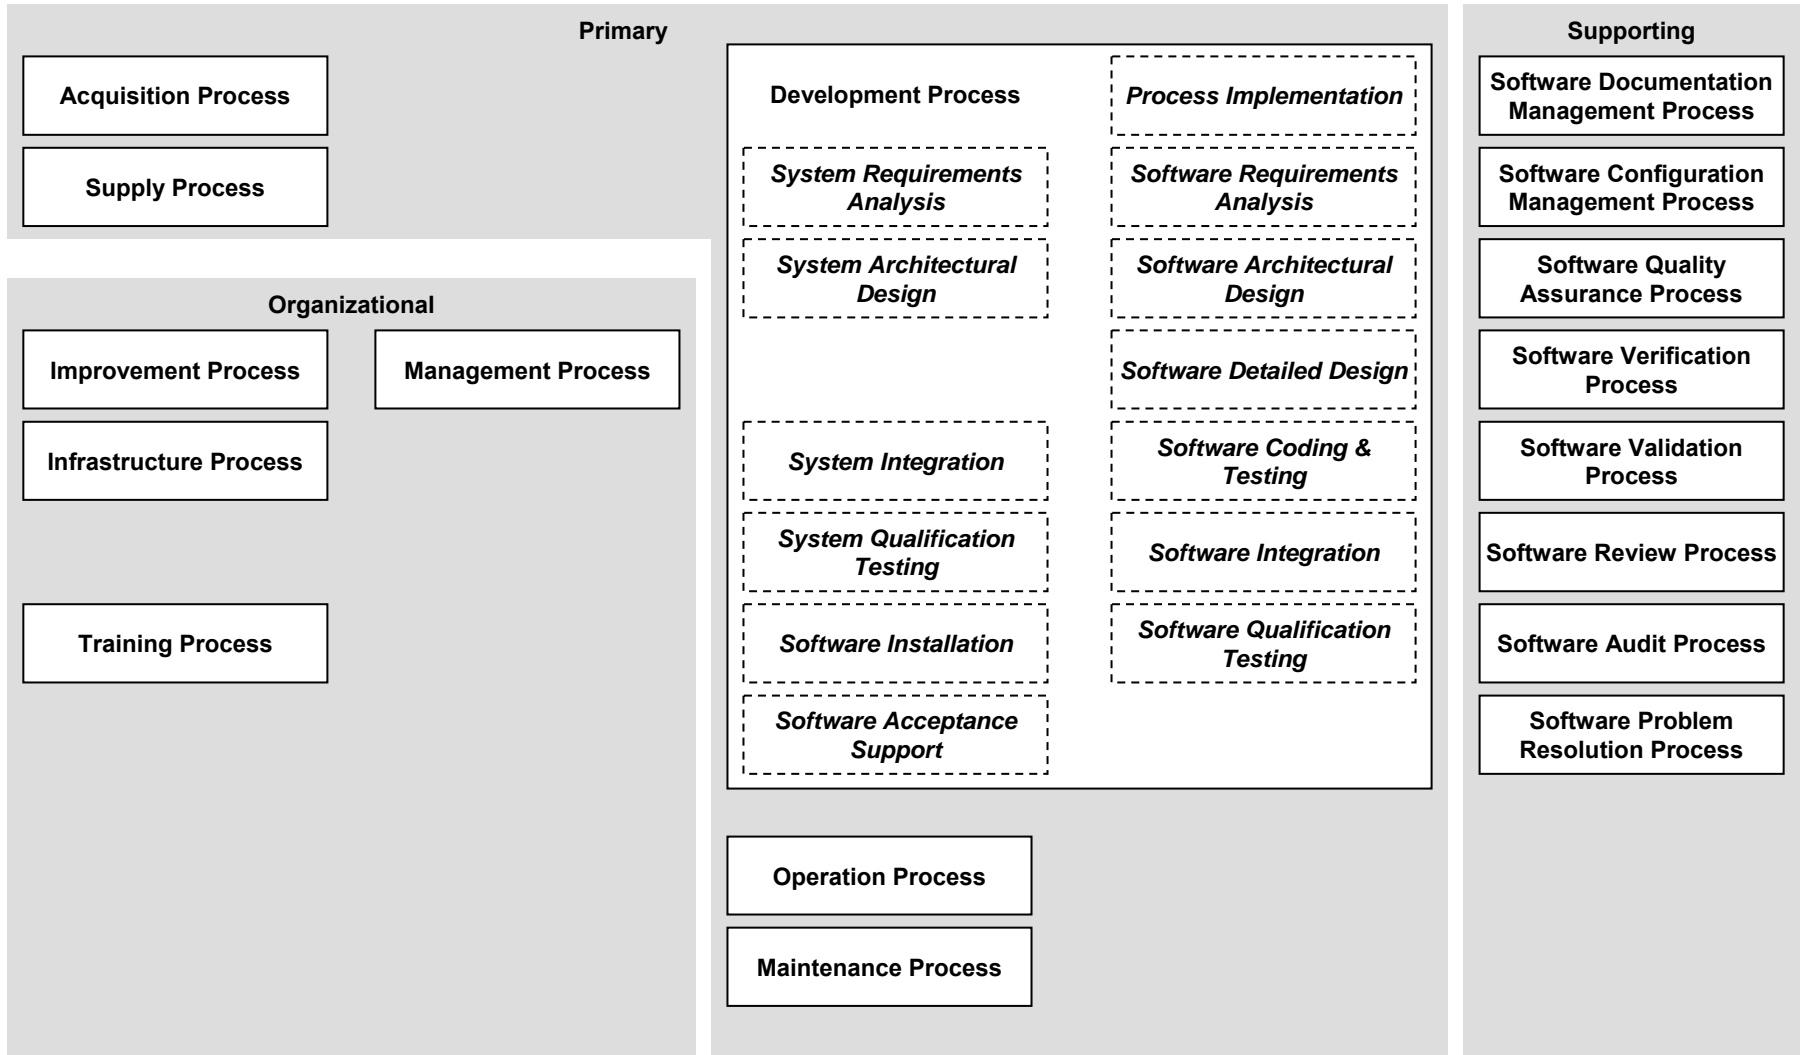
Primary

Acquisition Process

Supply Process

Development Process

Process Implementation

System Requirements Analysis

Software Requirements Analysis

System Architectural Design

Software Architectural Design

Software Detailed Design

System Integration

Software Coding & Testing

System Qualification Testing

Software Integration

Software Installation

Software Qualification Testing

Software Acceptance Support

Operation Process

Maintenance Process

Organizational

Improvement Process

Management Process

Infrastructure Process

Training Process

Supporting

Software Documentation Management Process

Software Configuration Management Process

Software Quality Assurance Process

Software Verification Process

Software Validation Process

Software Review Process

Software Audit Process

Software Problem Resolution Process